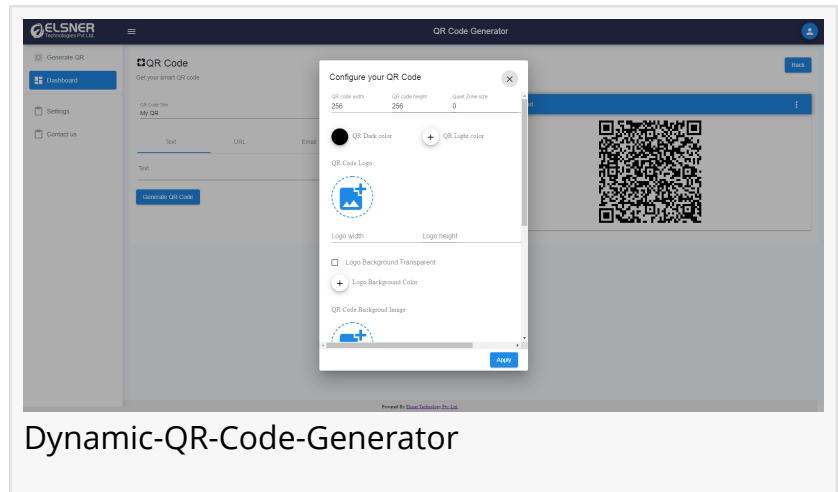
ELSNER Technologies Pvt Ltd.

QR Code Generator

Generate QR

Dashboard

Settings

Contact us

QR Code

Get your smart QR code

Back

QR Code Title
My QR

Text

URL

Email

Text

Generate QR Code

Configure your QR Code

QR code width
256

QR code height
256

Quiet Zone size
0

QR Dark color

QR Light color

QR Code Logo

Logo width

Logo height

Logo Background Transparent

Logo Background Color

QR Code Backgroud Image

Apply

Powered By: Elsner Technology Pvt. Ltd.

Dynamic-QR-Code-Generator